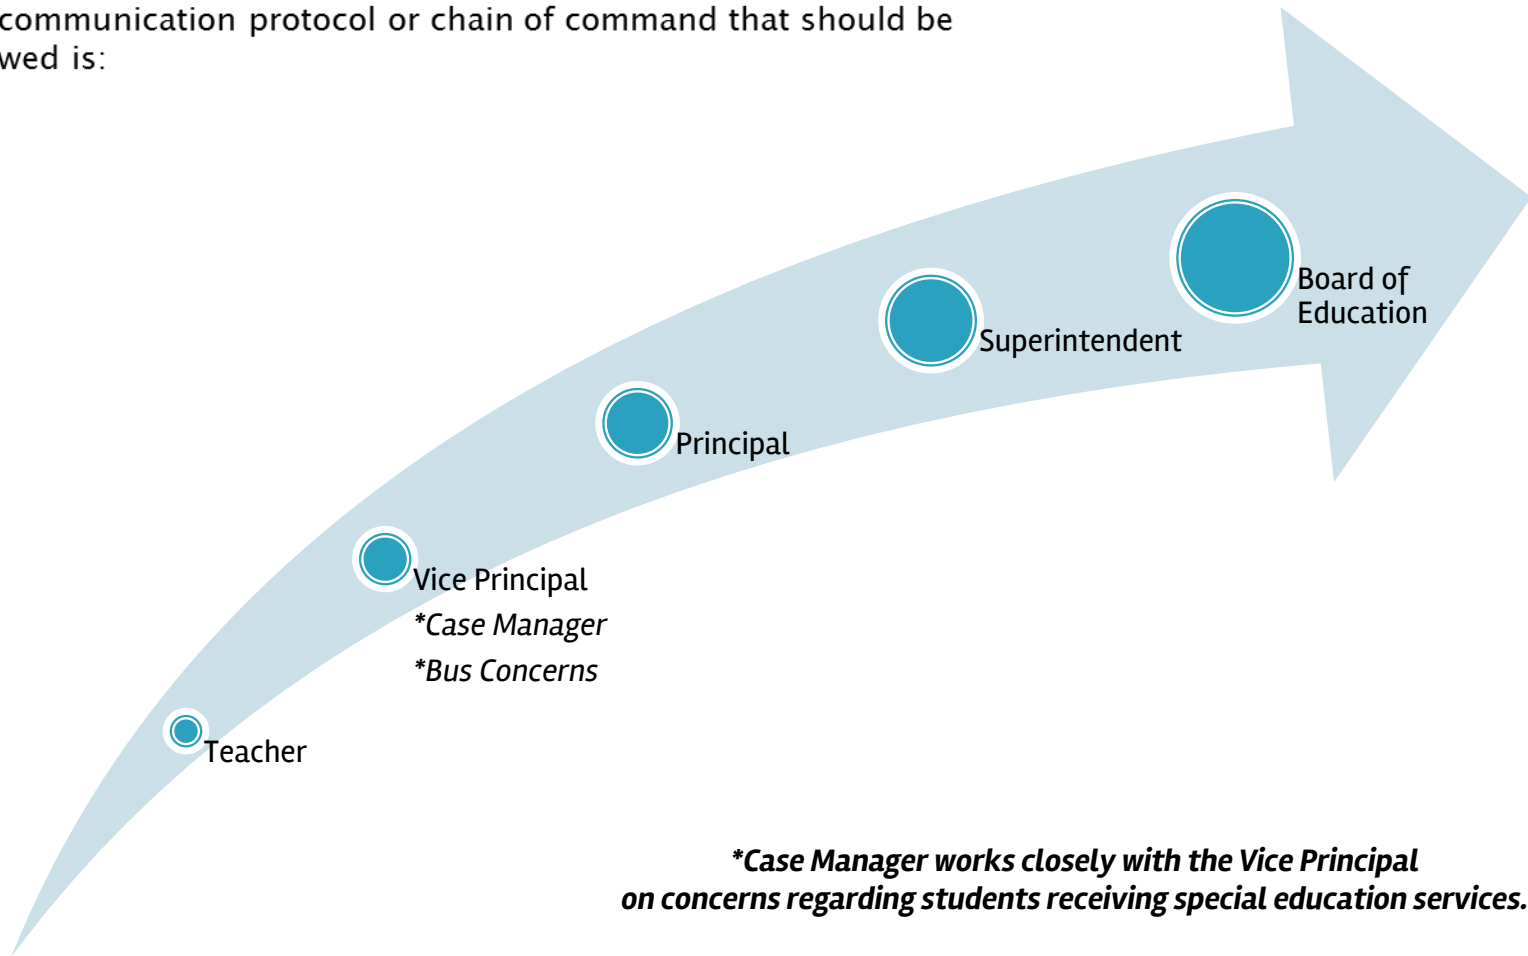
communication protocol or chain of command that should be wed is:

Board of Education

Superintendent

Principal

Vice Principal
*Case Manager
*Bus Concerns

Teacher

*Case Manager works closely with the Vice Principal on concerns regarding students receiving special education services.